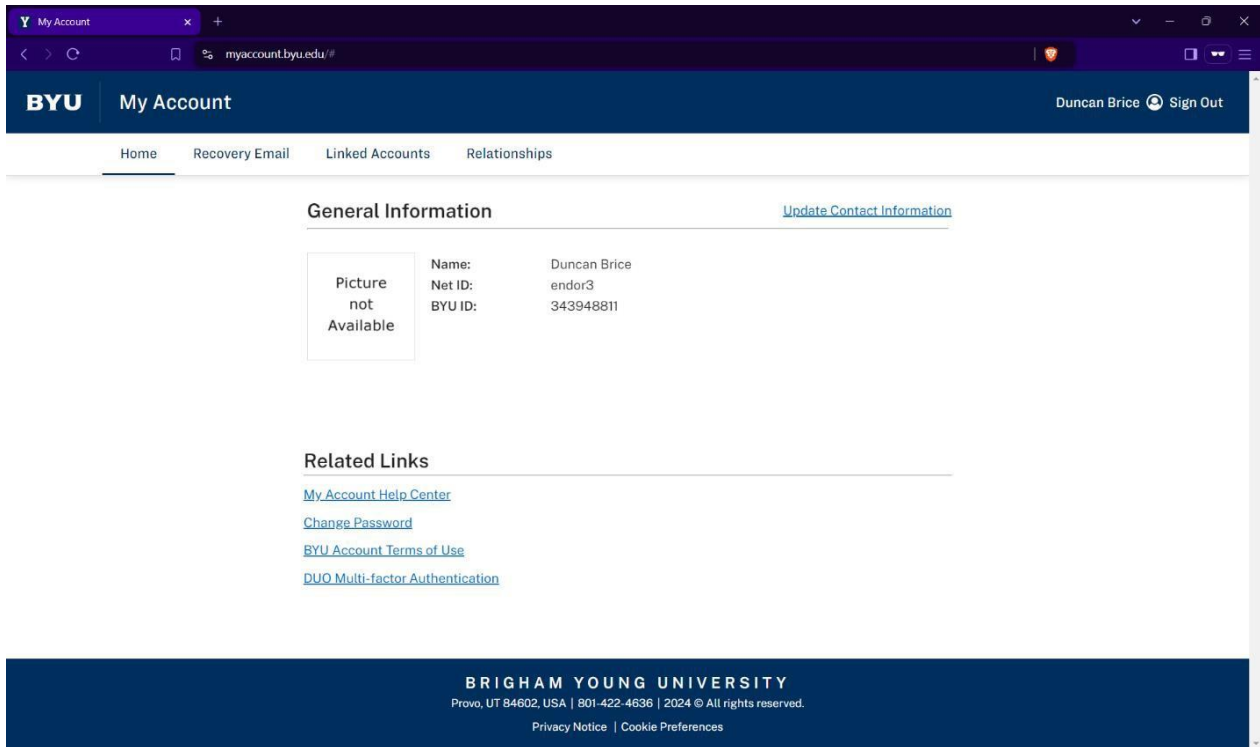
My Account
myaccount.byu.edu/#

BYU My Account
Duncan Brice Sign Out

Home Recovery Email Linked Accounts Relationships

General Information
Update Contact Information

Picture not Available

Name: Duncan Brice
Net ID: endor3
BYU ID: 343948811

Related Links
My Account Help Center
Change Password
BYU Account Terms of Use
DUO Multi-factor Authentication

BRIGHAM YOUNG UNIVERSITY
Provo, UT 84602, USA | 801-422-4636 | 2024 © All rights reserved.
Privacy Notice | Cookie Preferences